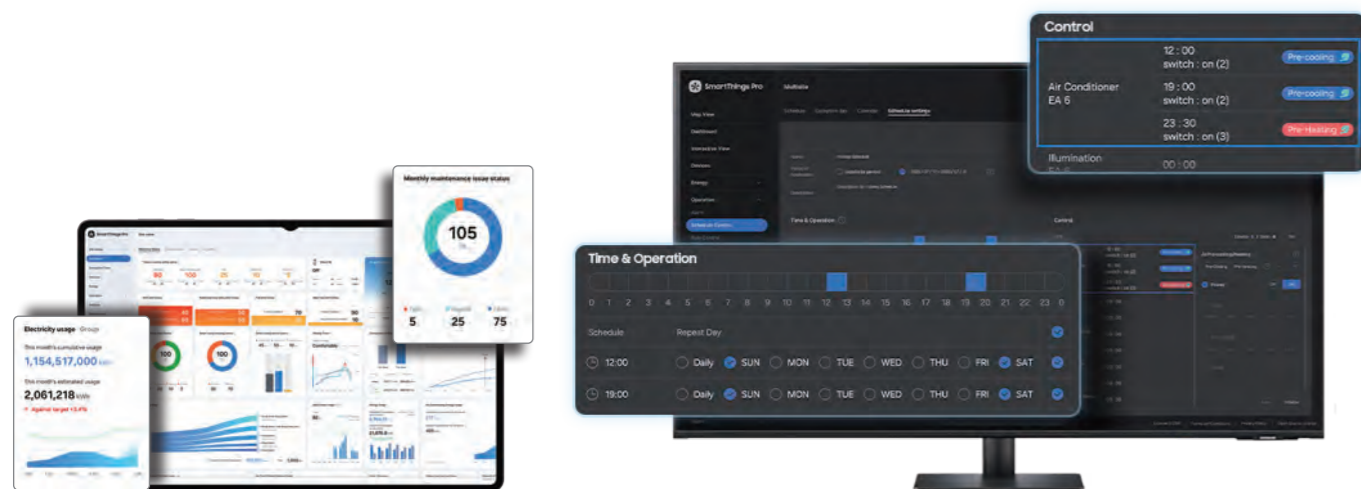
Control

Air Conditioner EA 6

12 : 00 switch : on (2) Pre-cooling

19 : 00 switch : on (2) Pre-cooling

23 : 30 switch : on (3) Pre-Heating

Illumination

00 : 00

SmartThings Pro

Map View

Dashboard

Interactive View

Devices

Energy

Operation

Schedule Control

Schedule settings

Time & Operation

Control

Time & Operation

0 1 2 3 4 5 6 7 8 9 10 11 12 13 14 15 16 17 18 19 20 21 22 23 0

Schedule

Repeat Day

12:00 Daily SUN MON TUE WED THU FRI SAT

19:00 Daily SUN MON TUE WED THU FRI SAT

Monthly maintenance issue status

105

5

25

75

Electricity usage Group

This month's cumulative usage

1,154,517,000 kWh

This month's estimated usage

2,061,218 kWh

Against target 13.4%

100

100